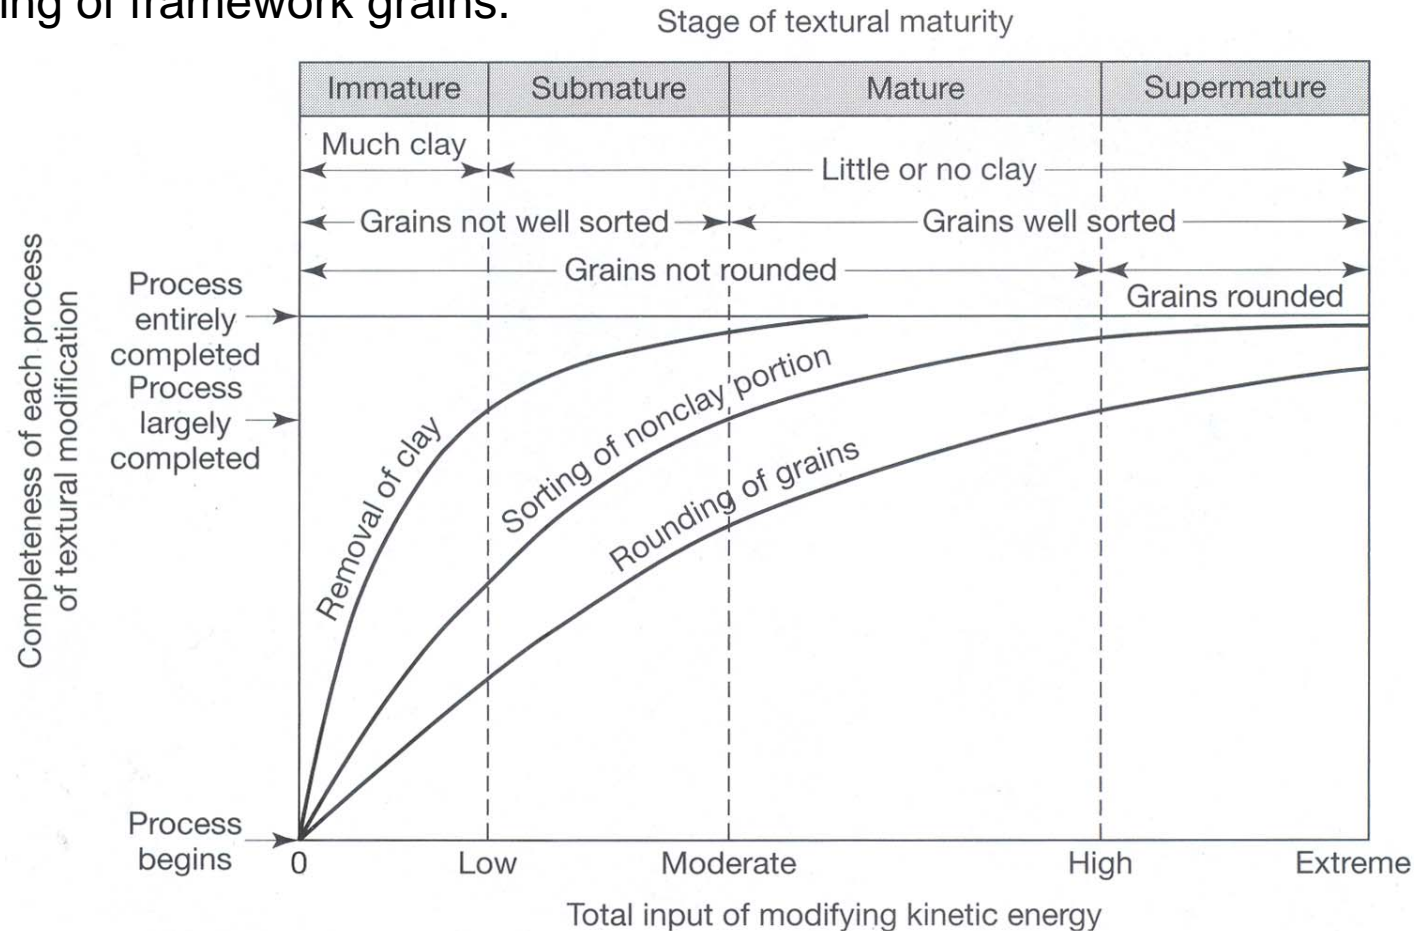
ing of framework grains.

Stage of textural maturity

Immature

Submature

Mature

Supermature

Much clay

Little or no clay

Grains not well sorted

Grains well sorted

Grains not rounded

Grains rounded

Completeness of each process of textural modification

Process entirely completed

Process largely completed

Process begins

Removal of clay

Sorting of nonclay portion

Rounding of grains

0

Low

Moderate

High

Extreme

Total input of modifying kinetic energy